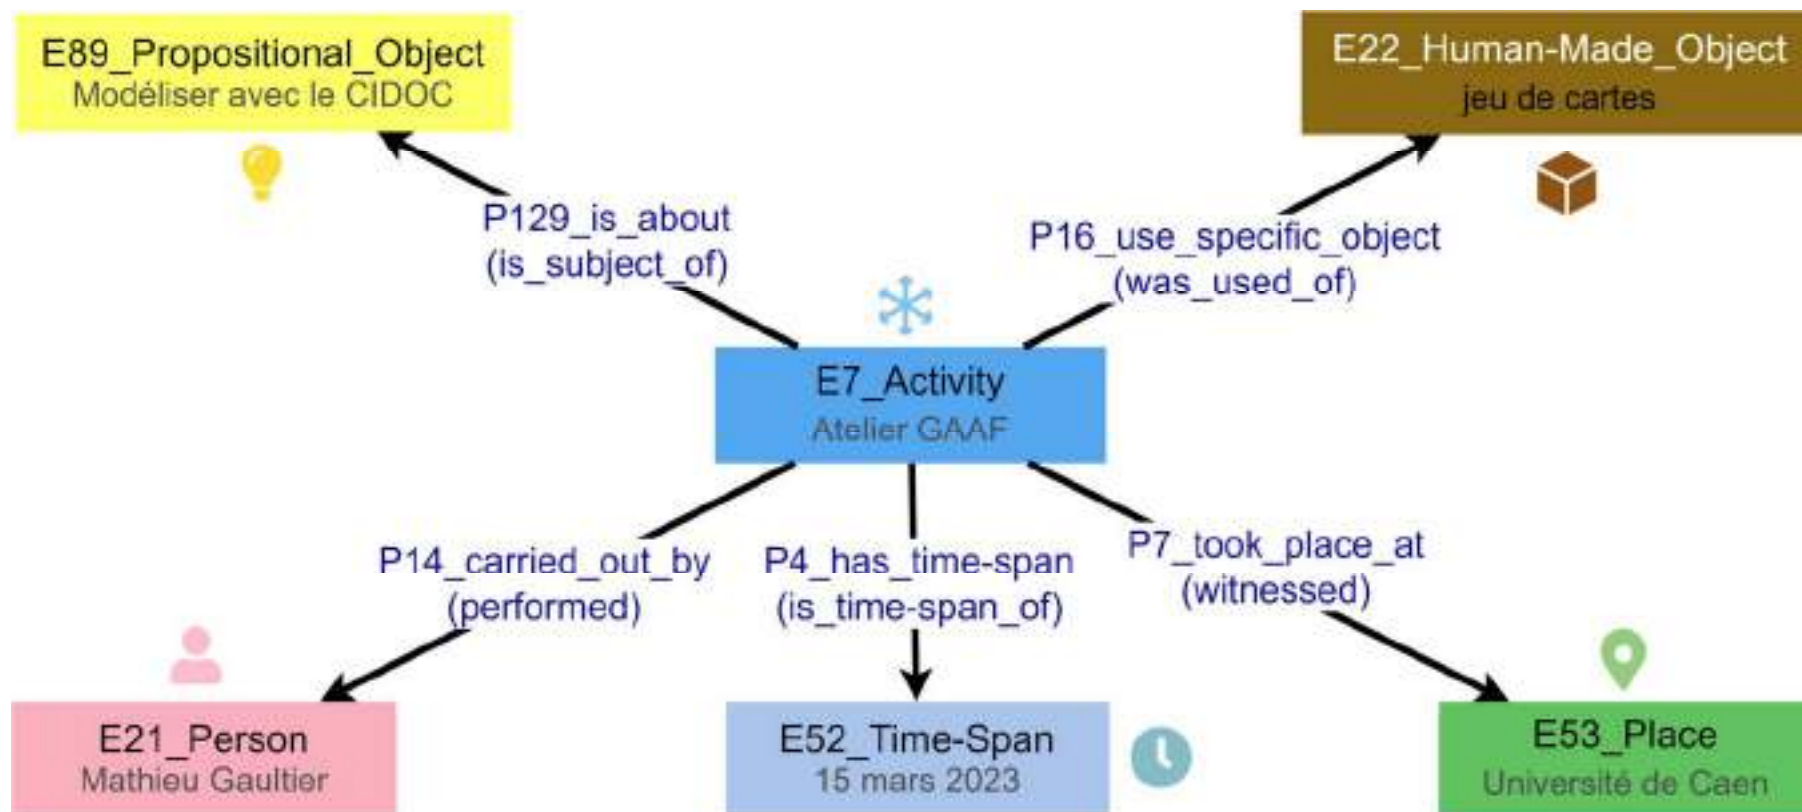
E89_Propositional_Object
Modéliser avec le CIDOC

E22_Human-Made_Object
jeu de cartes

P129_is_about
(is_subject_of)

P16_use_specific_object
(was_used_of)

E7_Activity
Atelier GAAF

P14_carried_out_by
(performed)

P4_has_time-span
(is_time-span_of)

P7_took_place_at
(witnessed)

E21_Person
Mathieu Gaultier

E52_Time-Span
15 mars 2023

E53_Place
Université de Caen